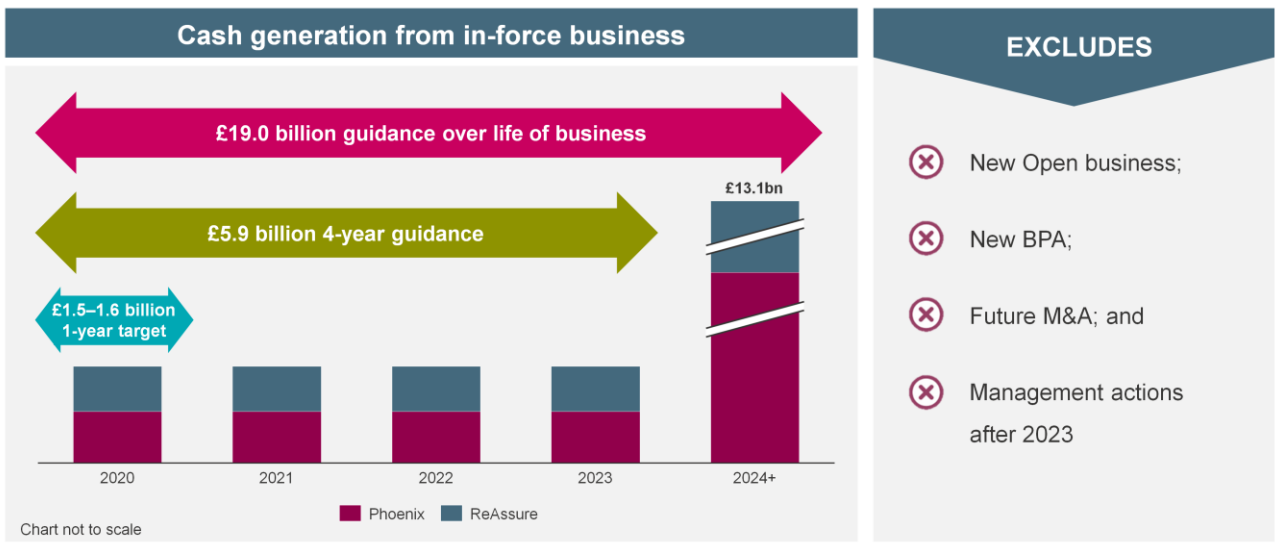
Cash generation from in-force business

£19.0 billion guidance over life of business

£5.9 billion 4-year guidance

£1.5–1.6 billion 1-year target

£13.1bn

2020

2021

2022

2023

2024+

Phoenix

ReAssure

Chart not to scale

EXCLUDES

New Open business;

New BPA;

Future M&A; and

Management actions after 2023